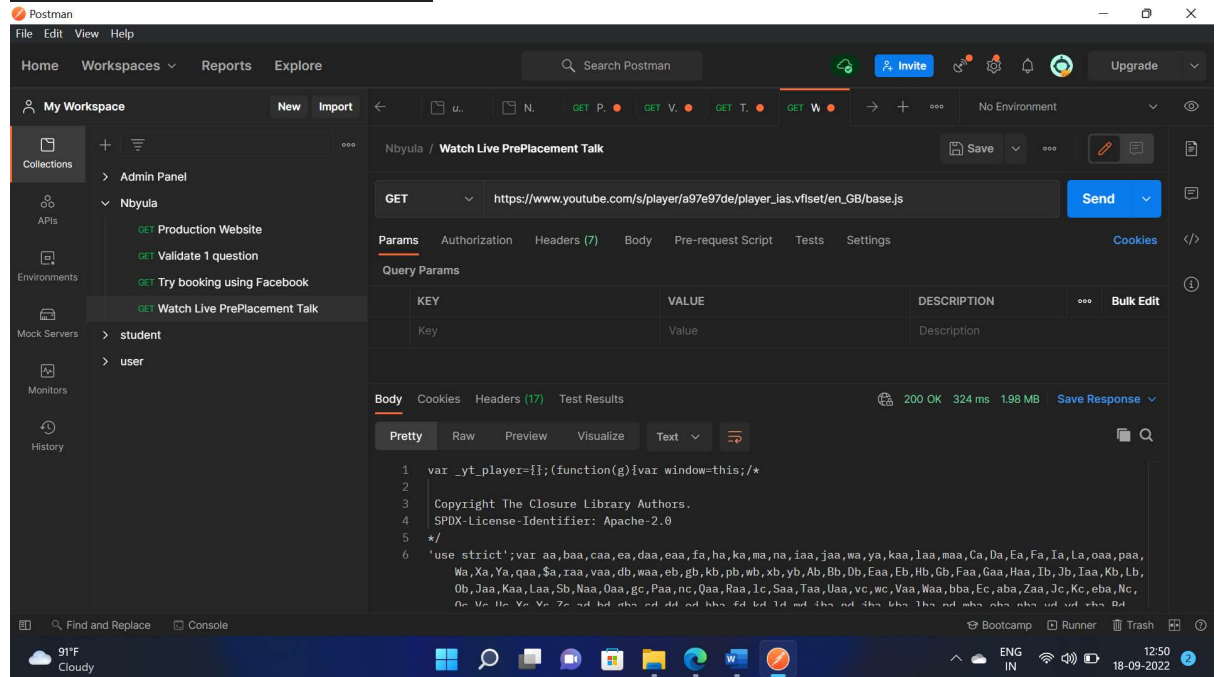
Postman
File Edit View Help
Home Workspaces Reports Explore
Search Postman
Invite
Upgrade
My Workspace New Import
u.. N. GET P. GET V. GET T. GET W
No Environment
Collections
APIs
Environments
Mock Servers
Monitors
History
Admin Panel
Nbyula
GET Production Website
GET Validate 1 question
GET Try booking using Facebook
GET Watch Live PrePlacement Talk
student
user
Nbyula / Watch Live PrePlacement Talk
Save
GET https://www.youtube.com/s/player/a97e97de/player_ias.vflset/en_GB/base.js
Send
Params Authorization Headers (7) Body Pre-request Script Tests Settings Cookies
Query Params

| KEY | VALUE | DESCRIPTION | Bulk Edit |
|---|---|---|---|
| Key | Value | Description | |

Body Cookies Headers (17) Test Results 200 OK 324 ms 1.98 MB Save Response
Pretty Raw Preview Visualize Text
1 var _yt_player={};(function(g){var window=this;/*
2
3 Copyright The Closure Library Authors.
4 SPDX-License-Identifier: Apache-2.0
5 */
6 'use strict';var aa,baa,caa,ea,daa,eaa,fa,ha,ka,ma,na,iaa,jaa,wa,ya,kaa,laa,maa,Ca,Da,Ea,Fa,Ia,La,oaa,paa,Wa,Xa,Ya,qaa,$a,raa,vaa,db,waa,eb,gb,kb,pb,wb,xb,yb,Ab,Bb,Db,Eaa,Eb,Hb,Gb,Faa,Gaa,Haa,Ib,Jb,Iaa,Kb,Lb,Ob,Jaa,Kaa,Laa,Sb,Naa,Oaa,gc,Paa,nc,Qaa,Raa,lc,Saa,Taa,Uaa,vc,wc,Vaa,Waa,bba,Ec,aba,Zaa,Jc,Kc,eba,Nc,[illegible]
Find and Replace Console Bootcamp Runner Trash
91°F Cloudy
ENG IN 12:50 18-09-2022 2